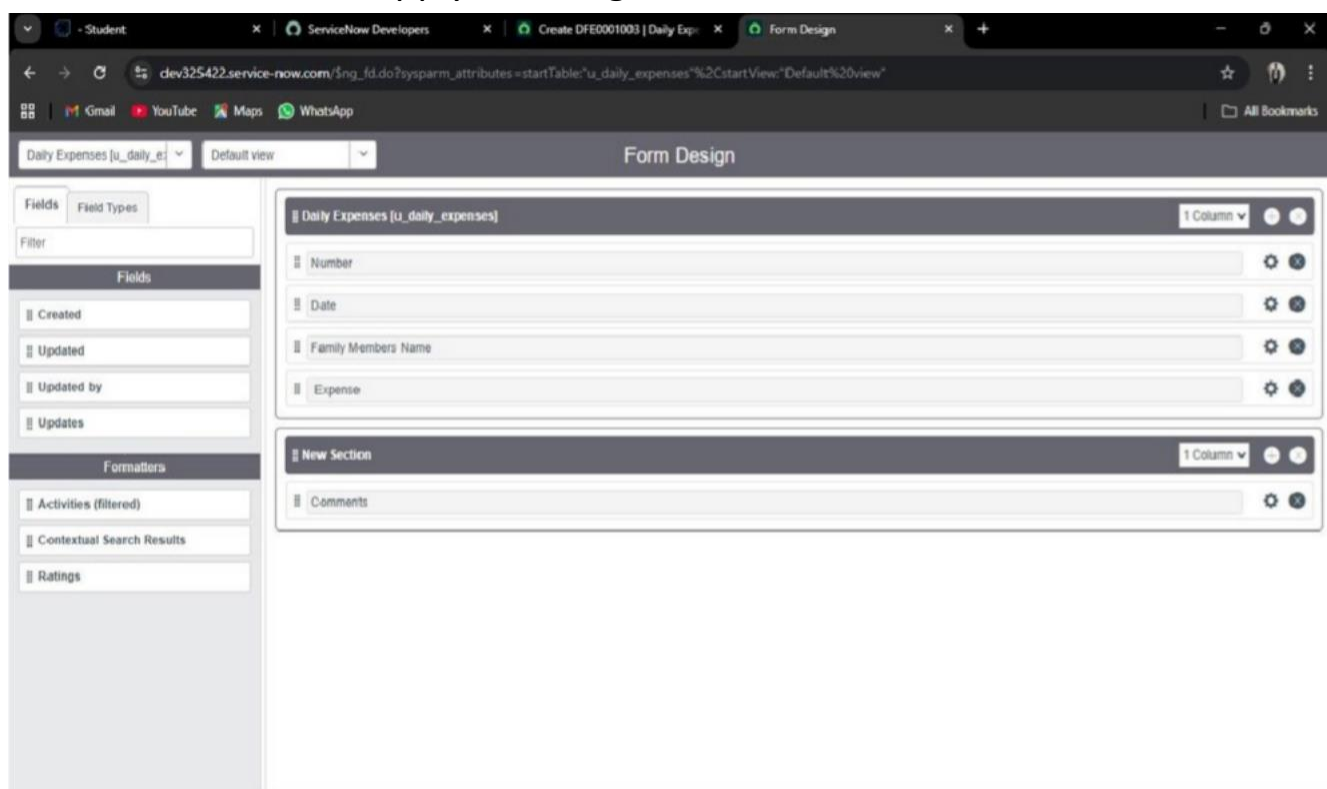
- Student
ServiceNow Developers
Create DFE0001003 | Daily Exp
Form Design

dev325422.service-now.com/$ng_fd.do?sysparm_attributes=startTable:"u_daily_expenses"%2CstartView:"Default%20view"

Gmail YouTube Maps WhatsApp
All Bookmarks

Daily Expenses [u_daily_e
Default view
Form Design

Fields Field Types
Filter
Fields
Created
Updated
Updated by
Updates
Formatters
Activities (filtered)
Contextual Search Results
Ratings

Daily Expenses [u_daily_expenses]
1 Column
Number
Date
Family Members Name
Expense

New Section
1 Column
Comments